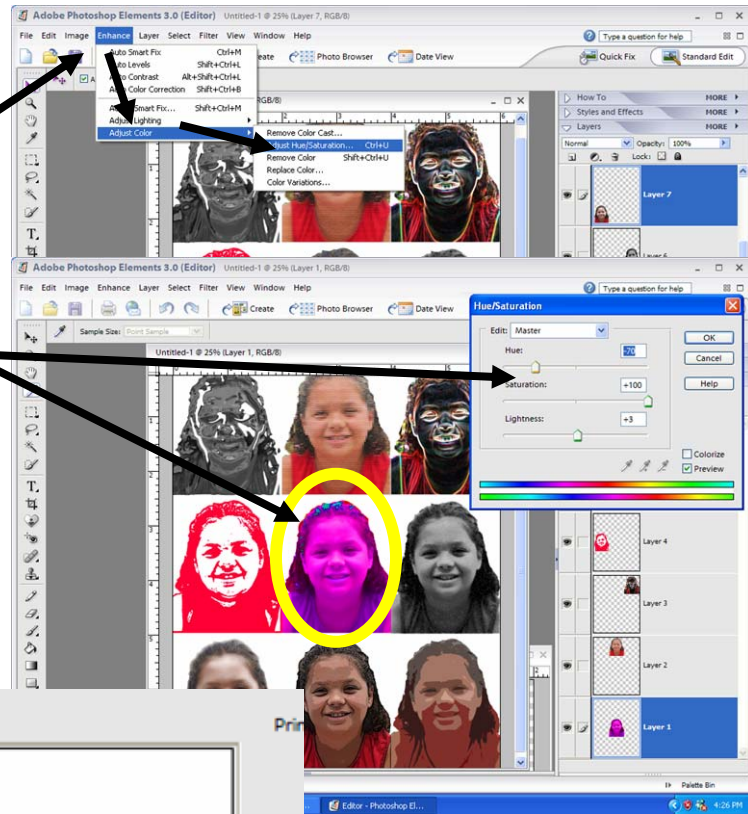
Adobe Photoshop Elements 3.0 (Editor) Untitled-1 @ 25% (Layer 7, RGB/8)

File Edit Image Enhance Layer Select Filter View Window Help

Type a question for help

Auto Smart Fix Ctrl+M
Auto Levels Shift+Ctrl+L
Auto Contrast Alt+Shift+Ctrl+L
Auto Color Correction Shift+Ctrl+B
Adjust Smart Fix... Shift+Ctrl+M
Adjust Lighting
Adjust Color

Remove Color Cast...
Adjust Hue/Saturation... Ctrl+U
Remove Color Shift+Ctrl+U
Replace Color...
Color Variations...

Create Photo Browser Date View Quick Fix Standard Edit

How To MORE
Styles and Effects MORE
Layers MORE
Normal Opacity: 100%
Lock:
Layer 7
Layer 6

Adobe Photoshop Elements 3.0 (Editor) Untitled-1 @ 25% (Layer 1, RGB/8)

File Edit Image Enhance Layer Select Filter View Window Help

Type a question for help

Create Photo Browser Date View

Sample Size: Point Sample

Untitled-1 @ 25% (Layer 1, RGB/8)

Hue/Saturation
Edit: Master
Hue: -70
Saturation: +100
Lightness: +3
OK
Cancel
Help
Colorize
Preview

Layer 4
Layer 3
Layer 2
Layer 1

Palette Bin

Editor - Photoshop El...

4:26 PM

Prin